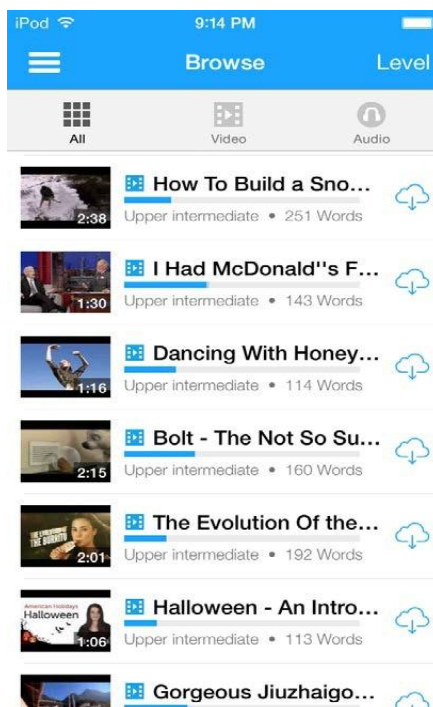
iPod

9:14 PM

Browse

Level

All

Video

Audio

2:38
How To Build a Sno...
Upper intermediate • 251 Words

1:30
I Had McDonald''s F...
Upper intermediate • 143 Words

1:16
Dancing With Honey...
Upper intermediate • 114 Words

2:15
Bolt - The Not So Su...
Upper intermediate • 160 Words

2:01
The Evolution Of the...
Upper intermediate • 192 Words

American Holidays
Halloween
1:06
Halloween - An Intro...
Upper intermediate • 113 Words

Gorgeous Jiuzhaigo...